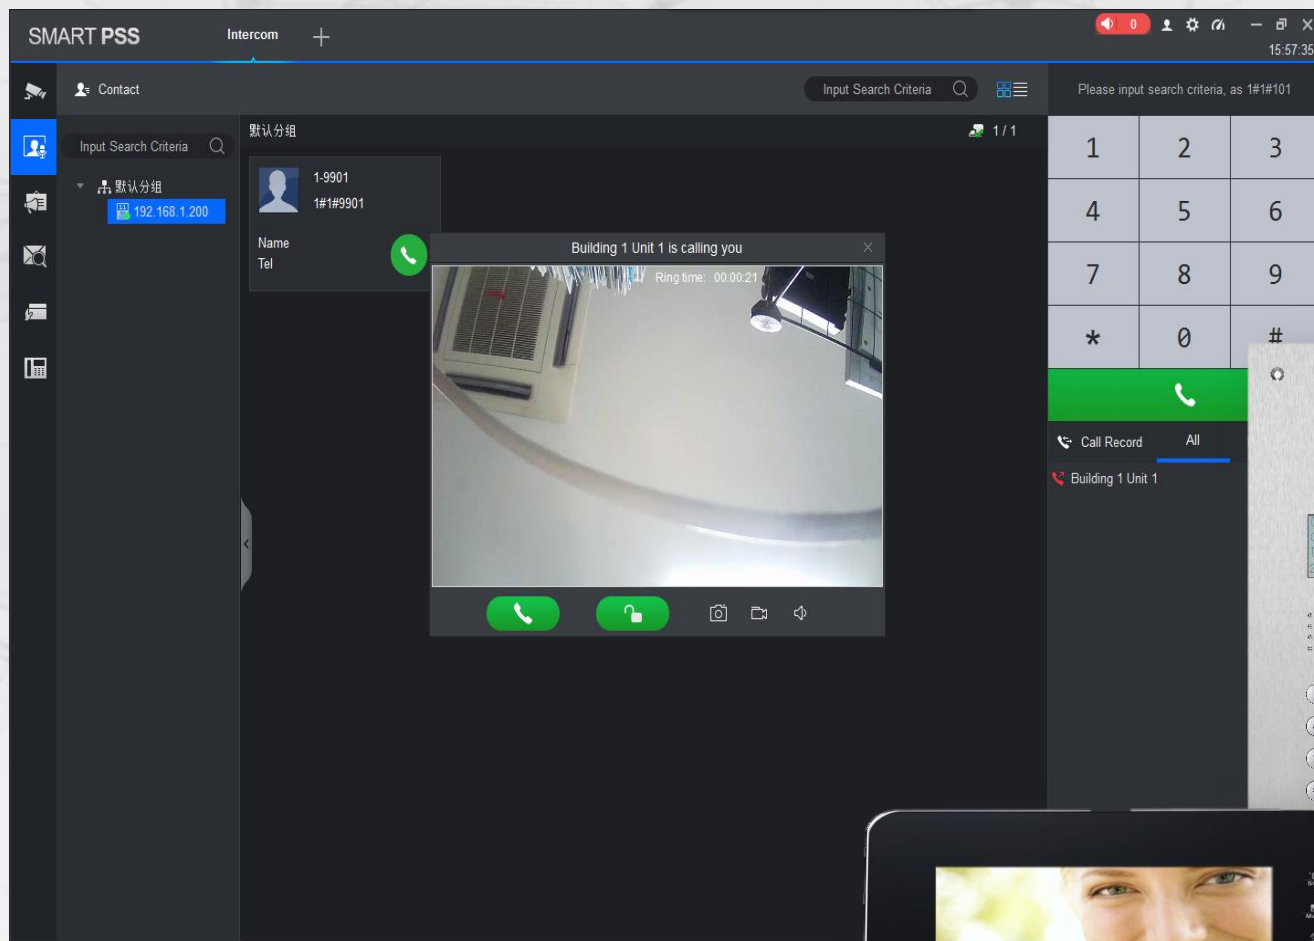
SMART PSS
Intercom
+
0
15:57:35

Contact
Input Search Criteria
Please input search criteria, as 1#1#101

Input Search Criteria
默认分组
192.168.1.200

默认分组
1/1

1-9901
1#1#9901
Name
Tel

Building 1 Unit 1 is calling you
Ring time: 00:00:21

| 1 | 2 | 3 |
|---|---|---|
| 4 | 5 | 6 |
| 7 | 8 | 9 |
| * | 0 | # |

Call Record
All
Building 1 Unit 1